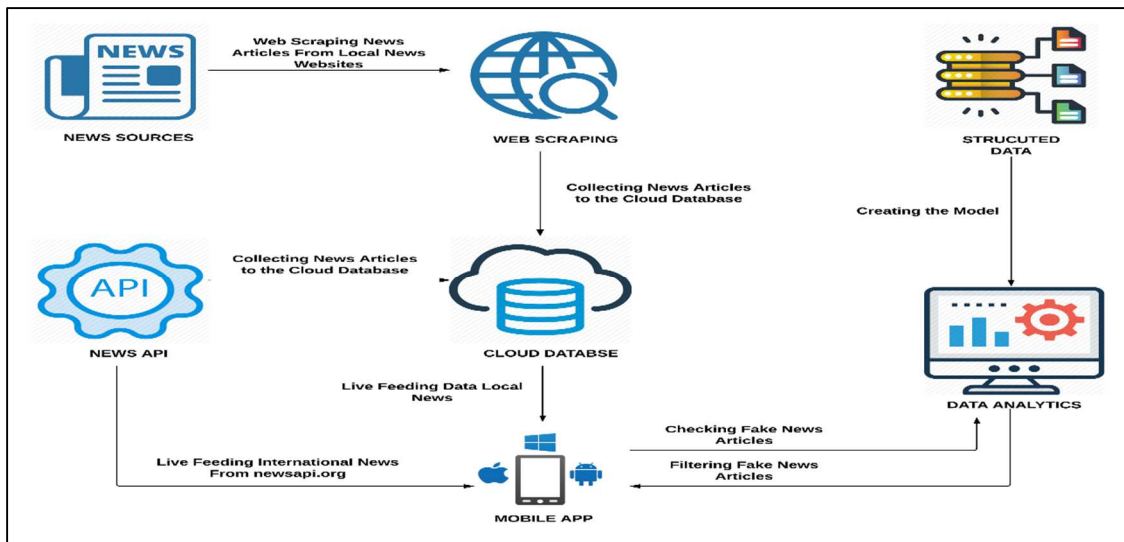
NEWS

NEWS SOURCES

Web Scraping News Articles From Local News Websites

WEB SCRAPING

STRUCUTED DATA

Collecting News Articles to the Cloud Database

Creating the Model

API

Collecting News Articles to the Cloud Database

NEWS API

CLOUD DATABSE

DATA ANALYTICS

Live Feeding Data Local News

Checking Fake News Articles

Live Feeding International News From newsapi.org

Filtering Fake News Articles

MOBILE APP